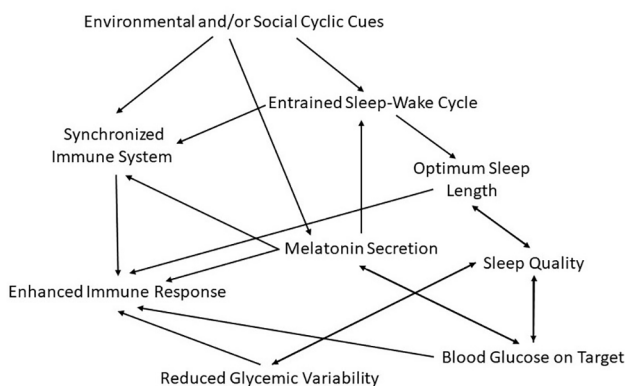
Environmental and/or Social Cyclic Cues

Entrained Sleep-Wake Cycle

Synchronized Immune System

Optimum Sleep Length

Melatonin Secretion

Sleep Quality

Enhanced Immune Response

Blood Glucose on Target

Reduced Glycemic Variability